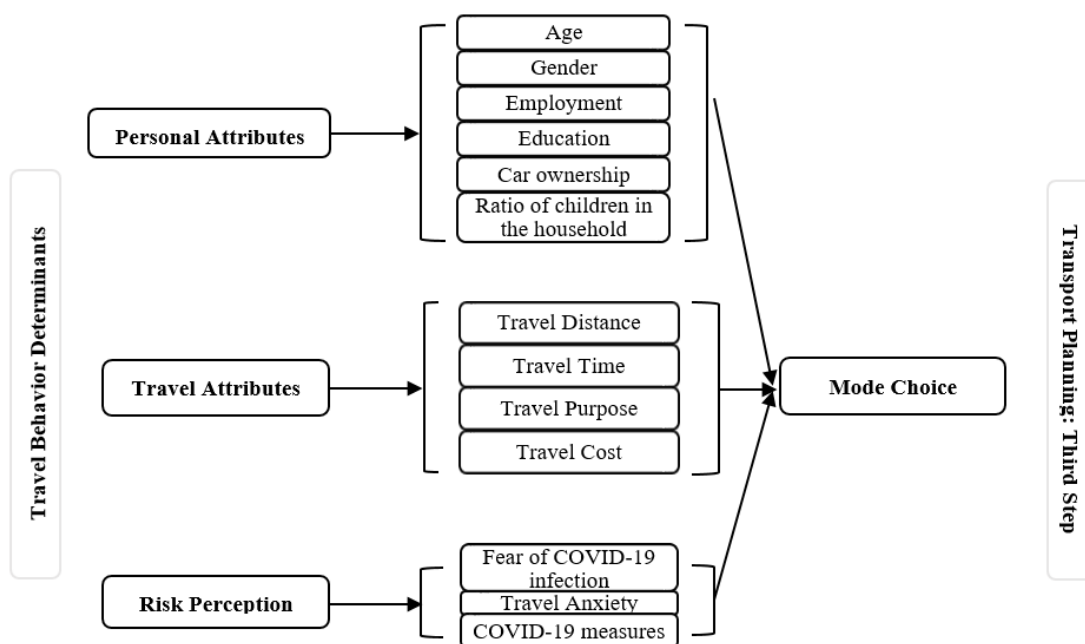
Travel Behavior Determinants

Personal Attributes

Age

Gender

Employment

Education

Car ownership

Ratio of children in the household

Travel Attributes

Travel Distance

Travel Time

Travel Purpose

Travel Cost

Risk Perception

Fear of COVID-19 infection

Travel Anxiety

COVID-19 measures

Mode Choice

Transport Planning: Third Step